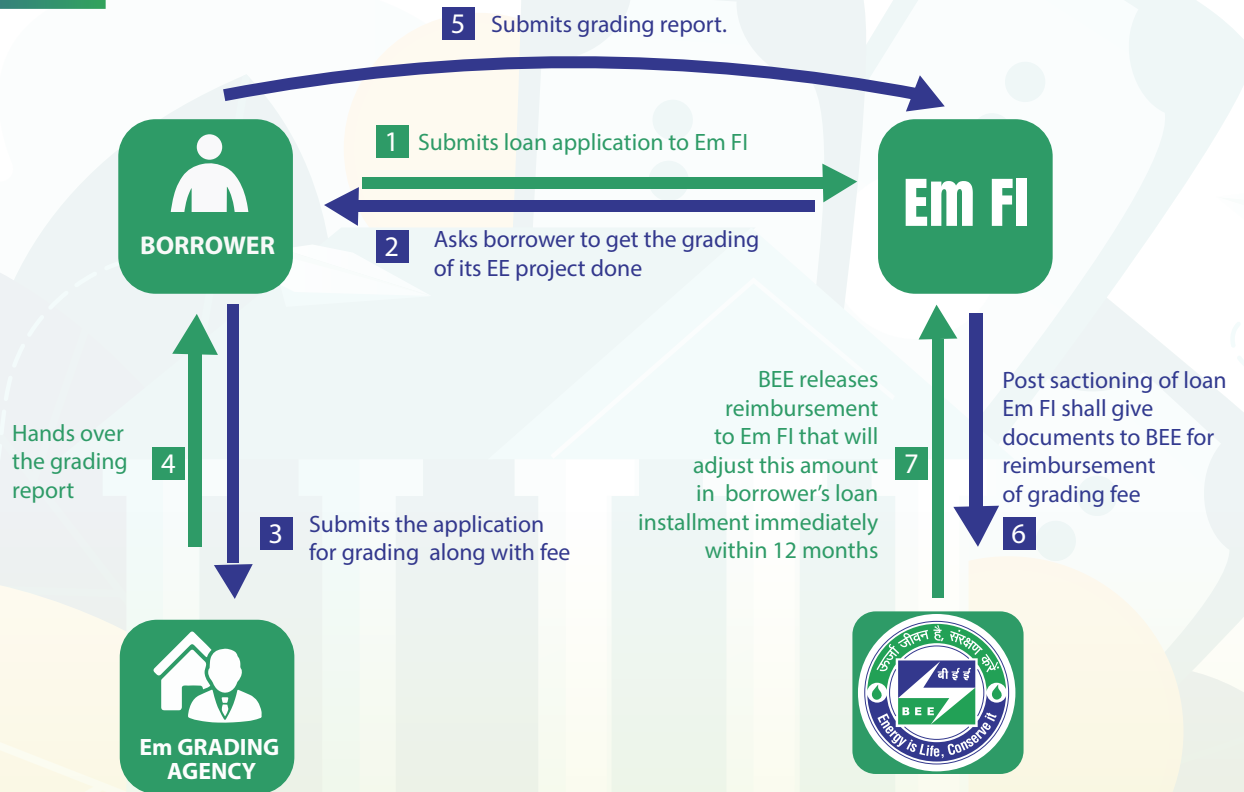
5 Submits grading report.

BORROWER

1 Submits loan application to Em FI

2 Asks borrower to get the grading of its EE project done

Em FI

Hands over the grading report 4

3 Submits the application for grading along with fee

BEE releases reimbursement to Em FI that will adjust this amount in borrower's loan installment immediately within 12 months 7

Post sactioning of loan Em FI shall give documents to BEE for reimbursement of grading fee

6

Em GRADING AGENCY

ऊर्जा जीवन है, संरक्षण करें
बी ई ई
BEE
Energy is Life, Conserve it